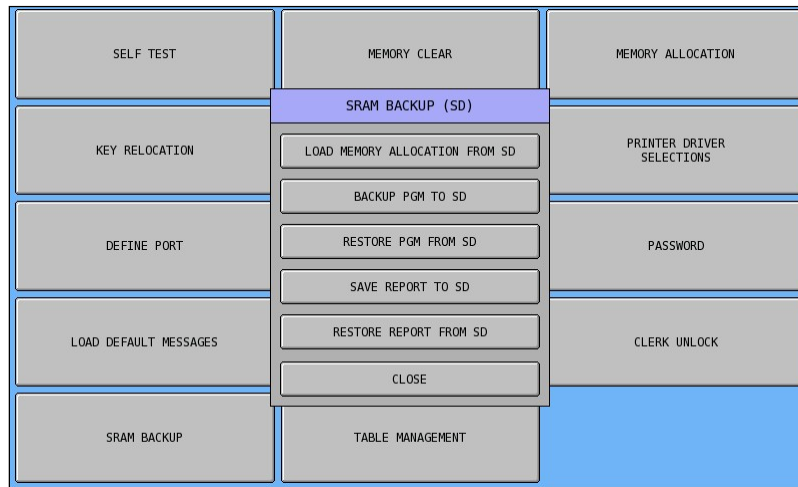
SELF TEST

MEMORY CLEAR

MEMORY ALLOCATION

SRAM BACKUP (SD)

LOAD MEMORY ALLOCATION FROM SD

BACKUP PGM TO SD

RESTORE PGM FROM SD

SAVE REPORT TO SD

RESTORE REPORT FROM SD

CLOSE

KEY RELOCATION

PRINTER DRIVER SELECTIONS

DEFINE PORT

PASSWORD

LOAD DEFAULT MESSAGES

CLERK UNLOCK

SRAM BACKUP

TABLE MANAGEMENT